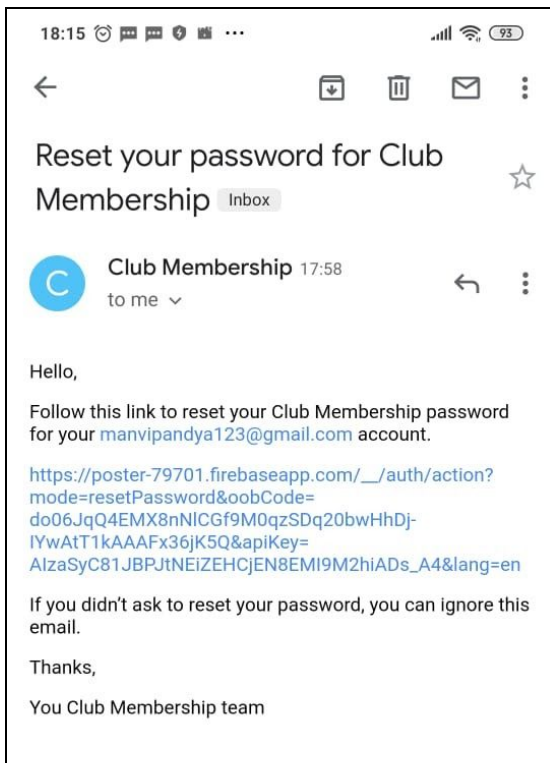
18:15 ··· 93

Reset your password for Club Membership Inbox

C Club Membership 17:58
to me

Hello,

Follow this link to reset your Club Membership password for your manvipandya123@gmail.com account.

https://poster-79701.firebaseapp.com/__/auth/action?mode=resetPassword&oobCode=do06JqQ4EMX8nNlCGf9M0qzSDq20bwHhDj-IYwAtT1kAAAFx36jK5Q&apiKey=AIzaSyC81JBPJtNEiZEHCjEN8EMI9M2hiADs_A4&lang=en

If you didn't ask to reset your password, you can ignore this email.

Thanks,

You Club Membership team